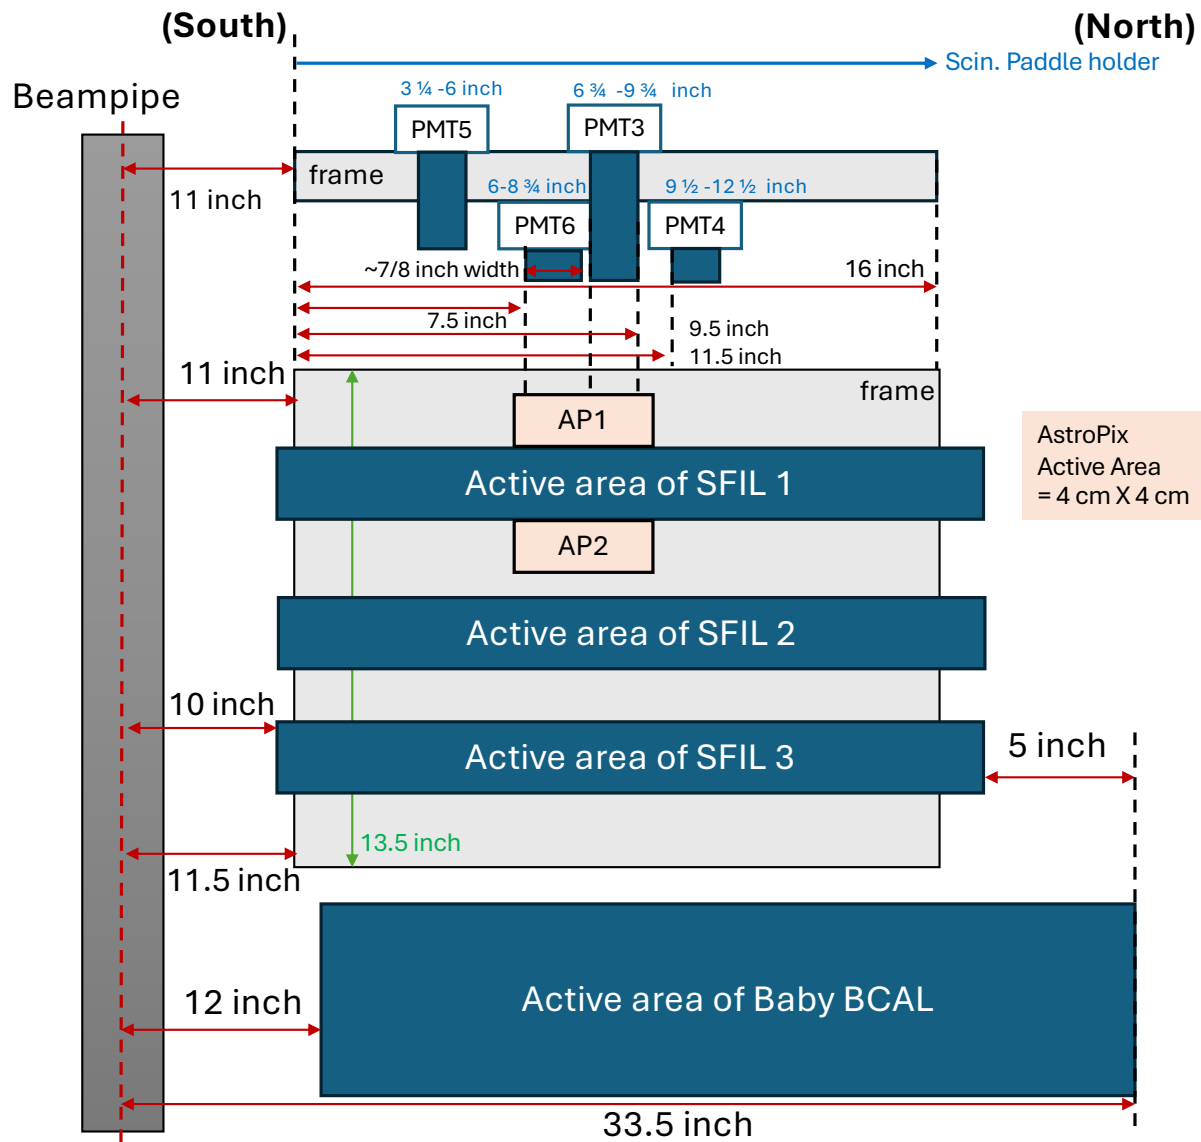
(South)

(North)

Scin. Paddle holder

Beampipe

3 ¼ -6 inch

6 ¾ -9 ¾ inch

PMT5

PMT3

frame

6-8 ¾ inch

9 ½ -12 ½ inch

11 inch

PMT6

PMT4

~7/8 inch width

16 inch

7.5 inch

9.5 inch

11.5 inch

11 inch

frame

AP1

AstroPix
Active Area
= 4 cm X 4 cm

Active area of SFIL 1

AP2

Active area of SFIL 2

10 inch

Active area of SFIL 3

5 inch

13.5 inch

11.5 inch

12 inch

Active area of Baby BCAL

33.5 inch